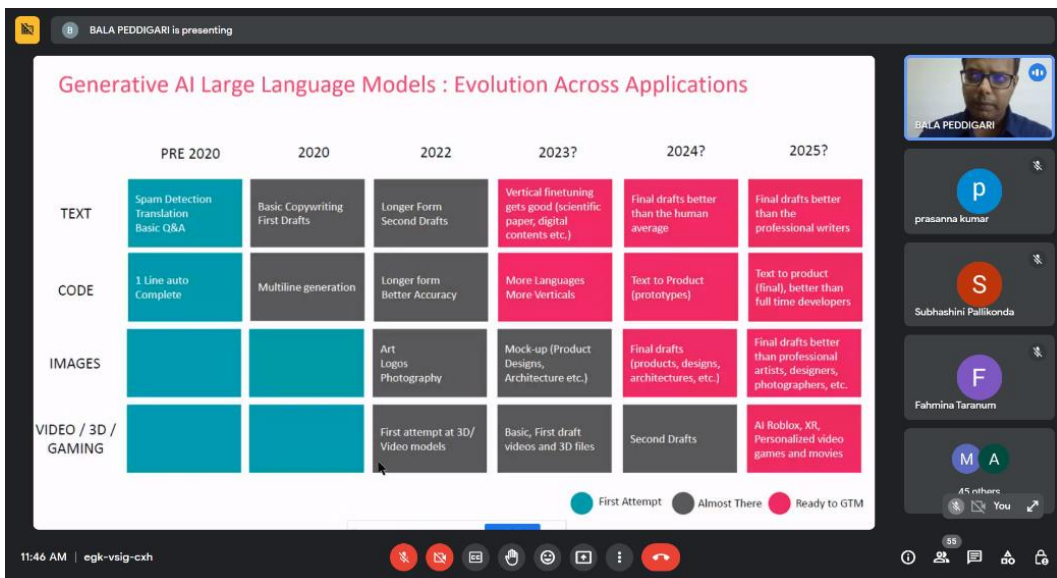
B BALA PEDDIGARI is presenting

Generative AI Large Language Models : Evolution Across Applications

| | PRE 2020 | 2020 | 2022 | 2023? | 2024? | 2025? |
|---|---|---|---|---|---|---|
| TEXT | Spam Detection Translation Basic Q&A | Basic Copywriting First Drafts | Longer Form Second Drafts | Vertical finetuning gets good (scientific paper, digital contents etc.) | Final drafts better than the human average | Final drafts better than the professional writers |
| CODE | 1 Line auto Complete | Multiline generation | Longer form Better Accuracy | More Languages More Verticals | Text to Product (prototypes) | Text to product (final), better than full time developers |
| IMAGES | | | Art Logos Photography | Mock-up (Product Designs, Architecture etc.) | Final drafts (products, designs, architectures, etc.) | Final drafts better than professional artists, designers, photographers, etc. |
| VIDEO / 3D / GAMING | | | First attempt at 3D/ Video models | Basic, First draft videos and 3D files | Second Drafts | AI Roblox, XR, Personalized video games and movies |

First Attempt Almost There Ready to GTM

BALA PEDDIGARI

p prasanna kumar

S Subhashini Pallikonda

F Fahmina Taranum

M A 45 others

You

11:46 AM | egk-vsig-cxh

55